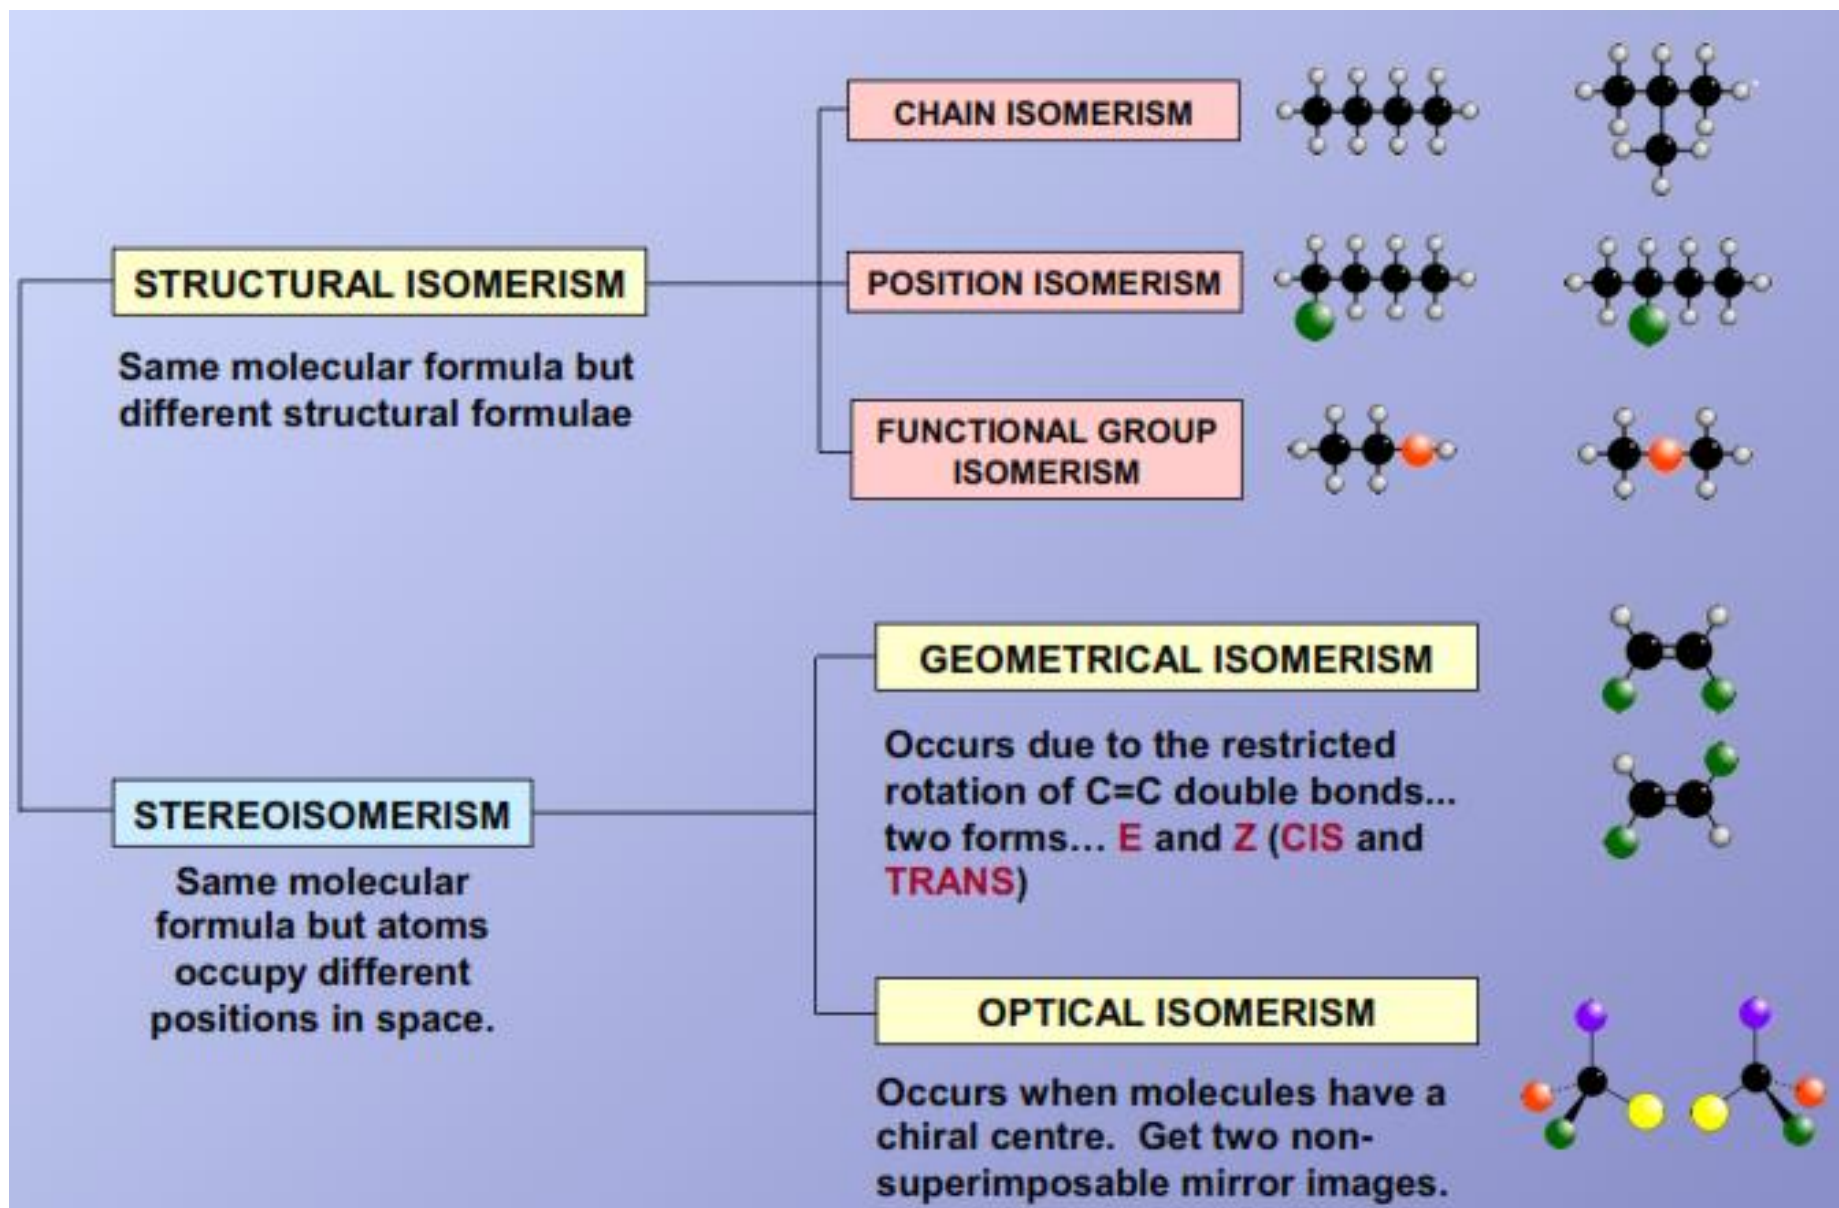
STRUCTURAL ISOMERISM

Same molecular formula but different structural formulae

CHAIN ISOMERISM

POSITION ISOMERISM

FUNCTIONAL GROUP ISOMERISM

STEREOISOMERISM

Same molecular formula but atoms occupy different positions in space.

GEOMETRICAL ISOMERISM

Occurs due to the restricted rotation of C=C double bonds... two forms... E and Z (CIS and TRANS)

OPTICAL ISOMERISM

Occurs when molecules have a chiral centre. Get two non-superimposable mirror images.